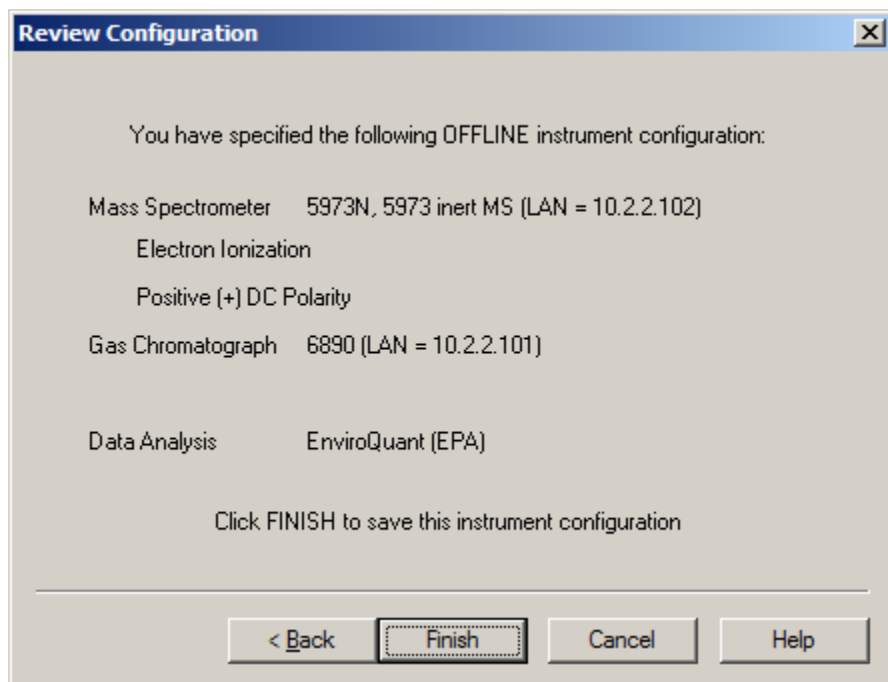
Review Configuration

You have specified the following OFFLINE instrument configuration:

Mass Spectrometer 5973N, 5973 inert MS (LAN = 10.2.2.102)

Electron Ionization

Positive (+) DC Polarity

Gas Chromatograph 6890 (LAN = 10.2.2.101)

Data Analysis EnviroQuant (EPA)

Click FINISH to save this instrument configuration

< Back | Finish | Cancel | Help